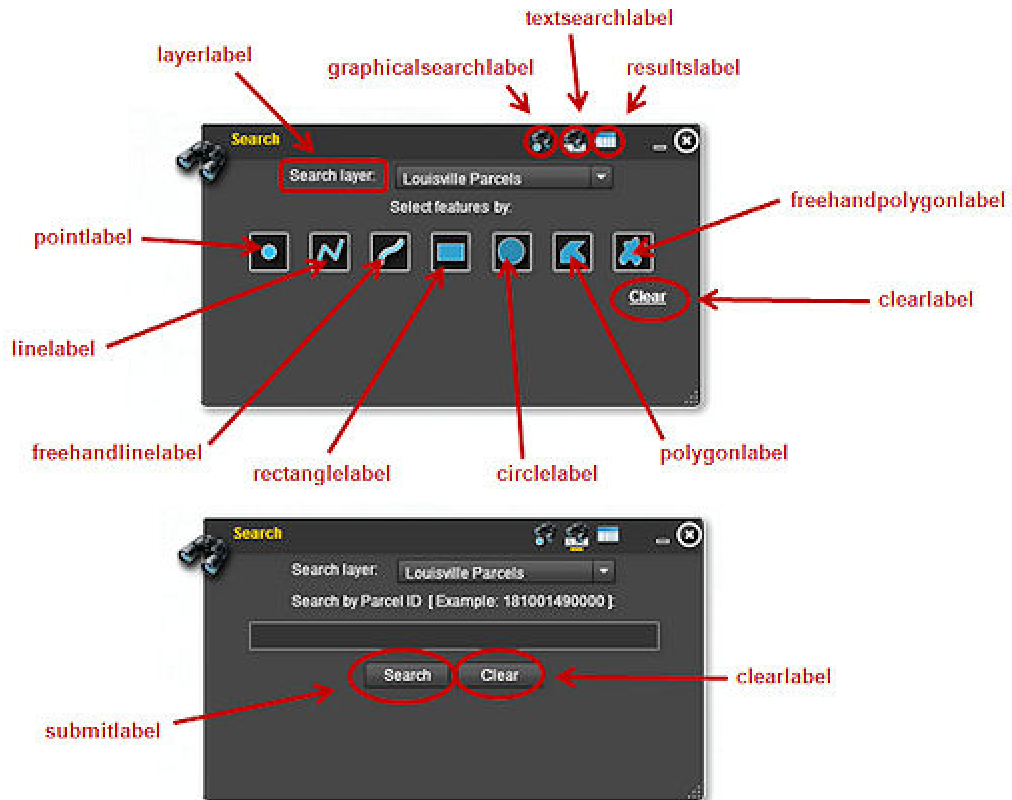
textsearchlabel
layerlabel
graphicalsearchlabel
resultslabel
Search
Search layer:
Louisville Parcels
Select features by:
freehandpolygonlabel
pointlabel
Clear
clearlabel
linelabel
freehandlinelabel
rectanglelabel
circlelabel
polygonlabel

Search
Search layer:
Louisville Parcels
Search by Parcel ID [Example: 181001490000]:
Search
Clear
clearlabel
submitlabel